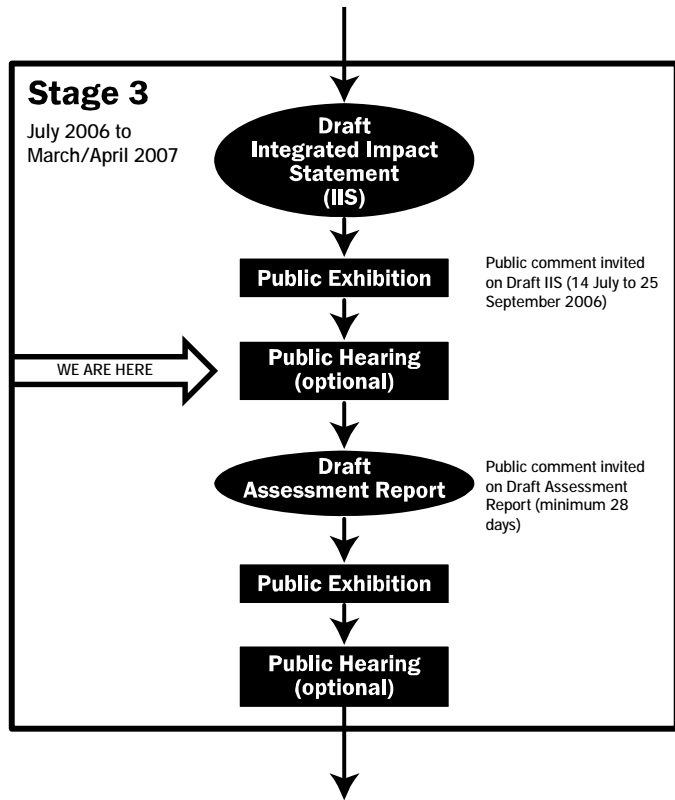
Stage 3

July 2006 to March/April 2007

Draft Integrated Impact Statement (IIS)

Public Exhibition

Public comment invited on Draft IIS (14 July to 25 September 2006)

WE ARE HERE

Public Hearing (optional)

Draft Assessment Report

Public comment invited on Draft Assessment Report (minimum 28 days)

Public Exhibition

Public Hearing (optional)